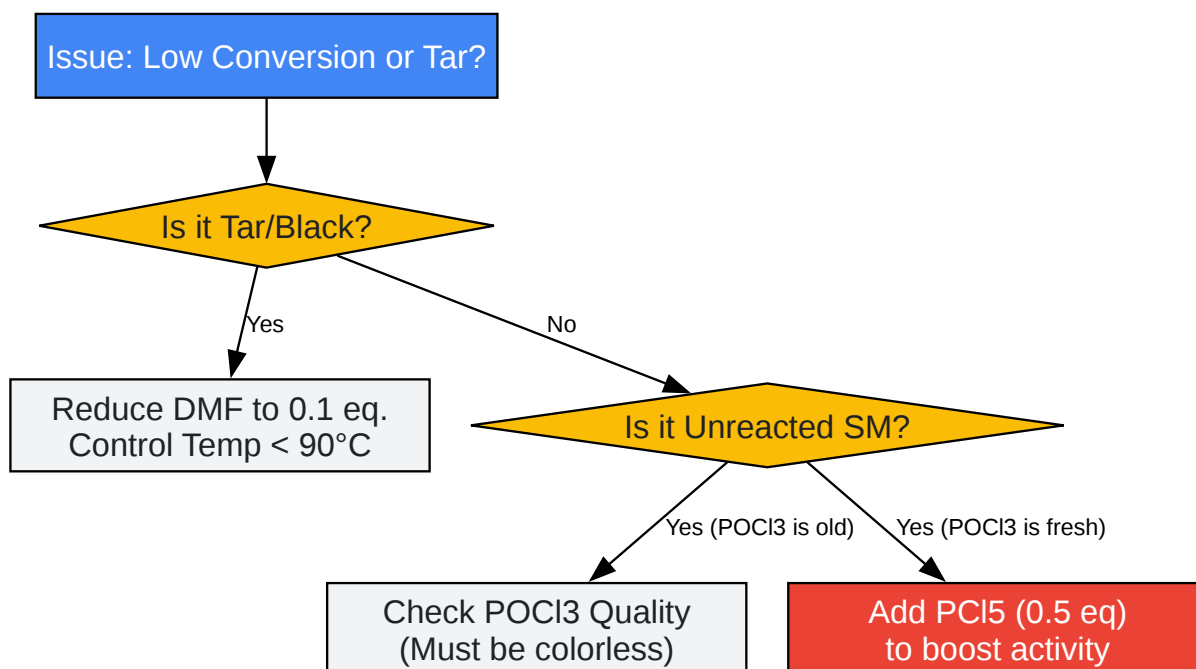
Issue: Low Conversion or Tar?

Is it Tar/Black?

Yes

No

Reduce DMF to 0.1 eq.
Control Temp < 90°C

Is it Unreacted SM?

Yes (POCl3 is old)

Yes (POCl3 is fresh)

Check POCl3 Quality
(Must be colorless)

Add PCl5 (0.5 eq)
to boost activity